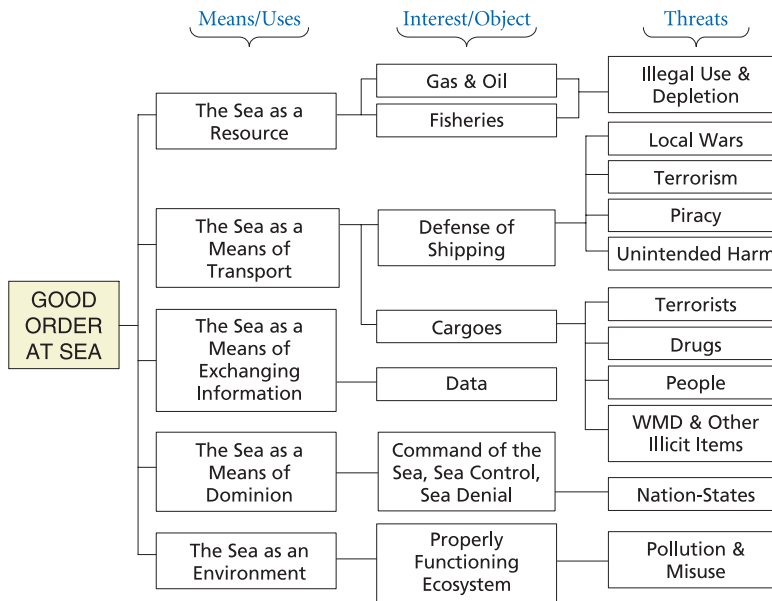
Means/Uses

Interest/Object

Threats

GOOD ORDER AT SEA

The Sea as a Resource

Gas & Oil

Fisheries

Illegal Use & Depletion

The Sea as a Means of Transport

Defense of Shipping

Local Wars

Terrorism

Piracy

Unintended Harm

Cargoes

Terrorists

Drugs

People

WMD & Other Illicit Items

The Sea as a Means of Exchanging Information

Data

The Sea as a Means of Dominion

Command of the Sea, Sea Control, Sea Denial

Nation-States

The Sea as an Environment

Properly Functioning Ecosystem

Pollution & Misuse